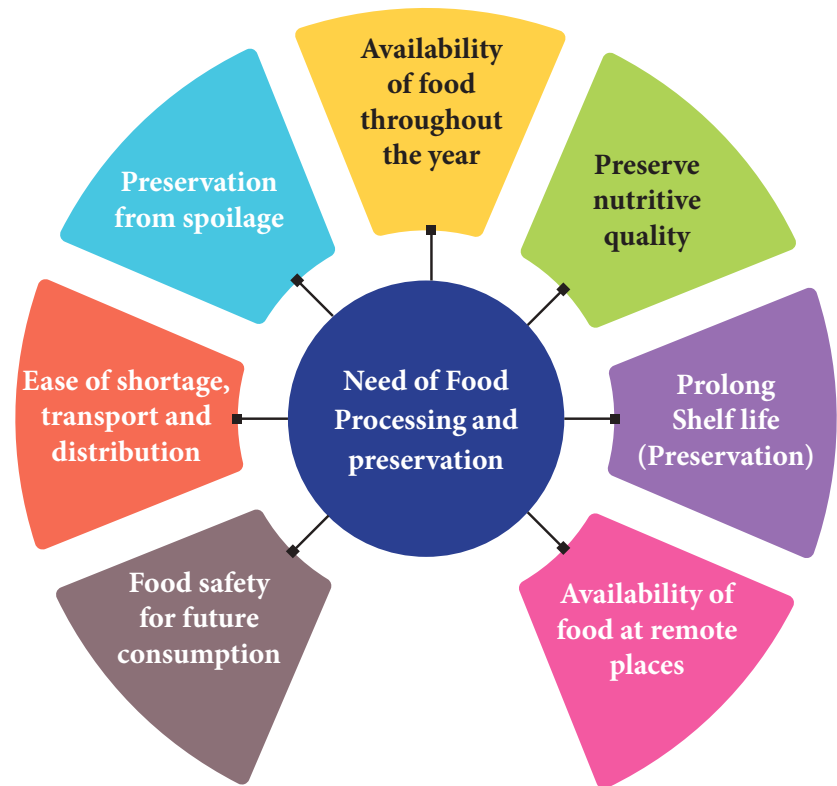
Need of Food Processing and preservation

Availability of food throughout the year

Preserve nutritive quality

Prolong Shelf life (Preservation)

Availability of food at remote places

Food safety for future consumption

Ease of shortage, transport and distribution

Preservation from spoilage